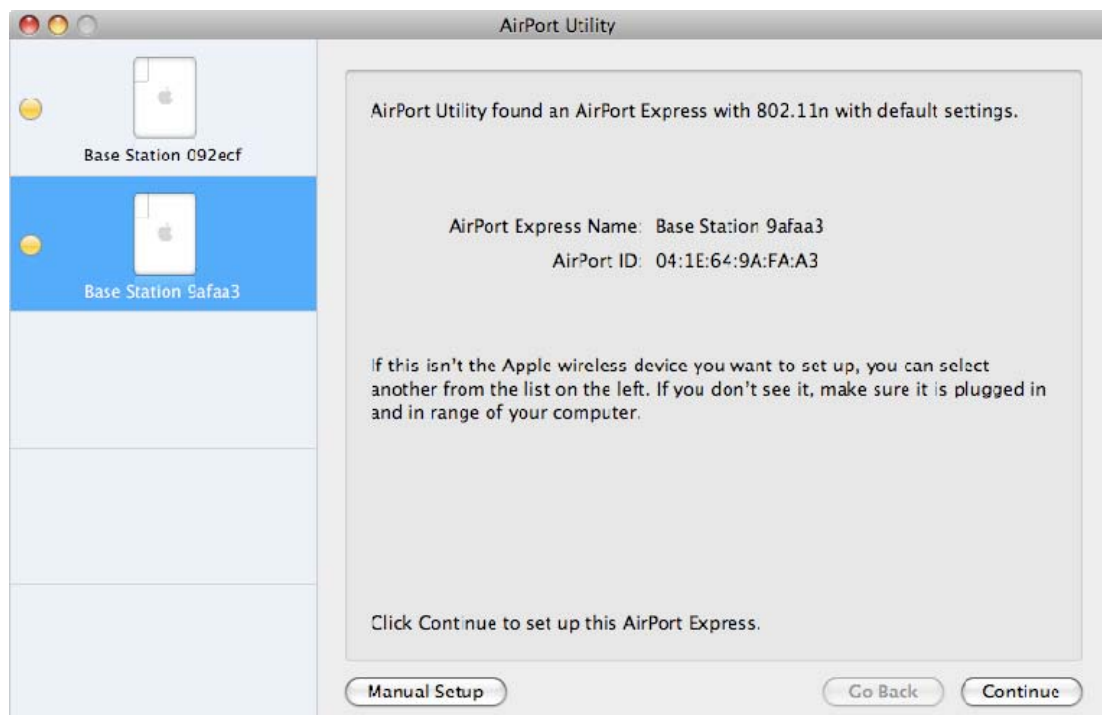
AirPort Utility

Base Station 092ecf

Base Station 9afaa3

AirPort Utility found an AirPort Express with 802.11n with default settings.

AirPort Express Name: Base Station 9afaa3
AirPort ID: 04:1E:64:9A:FA:A3

If this isn't the Apple wireless device you want to set up, you can select another from the list on the left. If you don't see it, make sure it is plugged in and in range of your computer.

Click Continue to set up this AirPort Express.

Manual Setup

Go Back

Continue